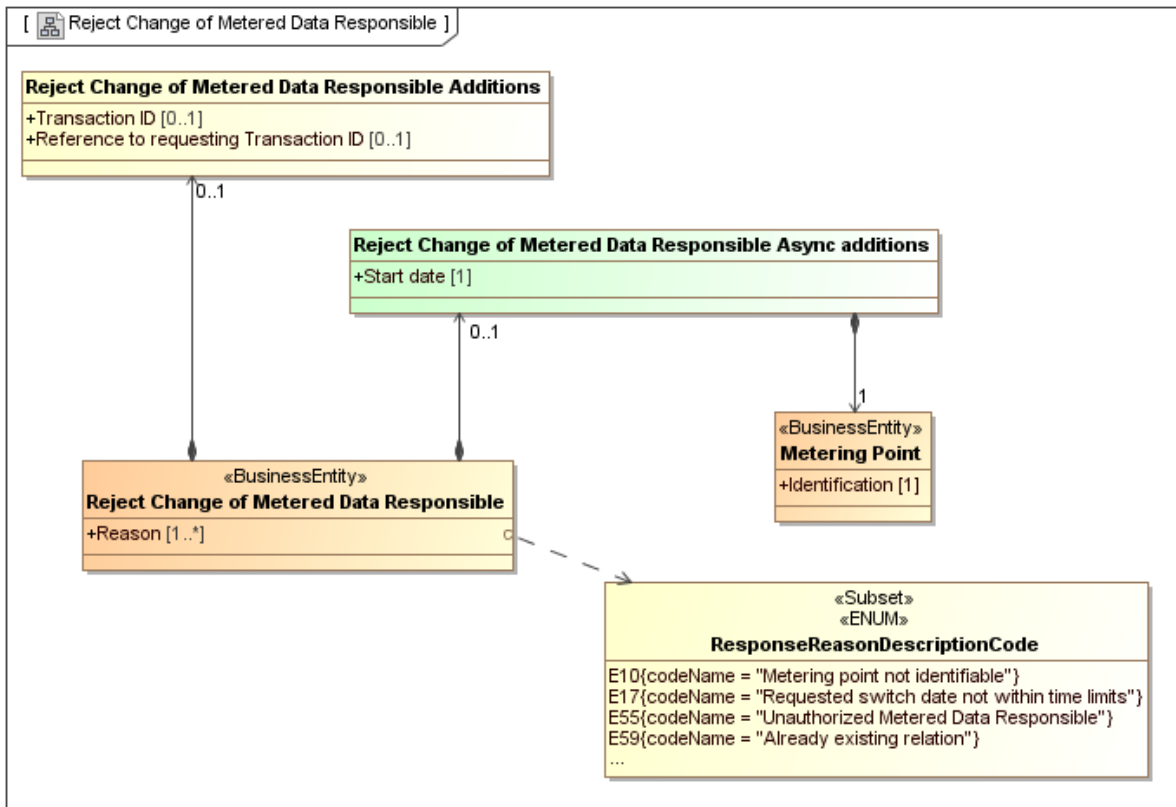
[ Reject Change of Metered Data Responsible ]

Reject Change of Metered Data Responsible Additions
+Transaction ID [0..1]
+Reference to requesting Transaction ID [0..1]

0..1

Reject Change of Metered Data Responsible Async additions
+Start date [1]

0..1

1

«BusinessEntity»
Metering Point
+Identification [1]

«BusinessEntity»
Reject Change of Metered Data Responsible
+Reason [1..*]

«Subset»
«ENUM»
ResponseReasonDescriptionCode
E10{codeName = "Metering point not identifiable"}
E17{codeName = "Requested switch date not within time limits"}
E55{codeName = "Unauthorized Metered Data Responsible"}
E59{codeName = "Already existing relation"}
...